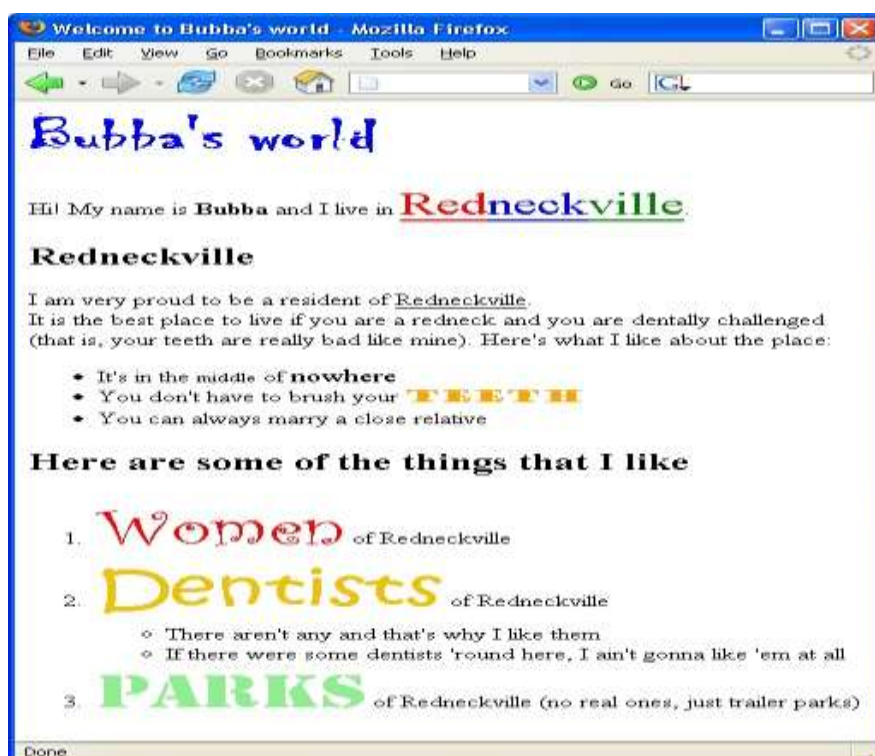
Welcome to Bubba's world - Mozilla Firefox

File Edit View Go Bookmarks Tools Help

Go

Bubba's world

Hi! My name is **Bubba** and I live in Redneckville.

## Redneckville

I am very proud to be a resident of Redneckville.
It is the best place to live if you are a redneck and you are dentally challenged (that is, your teeth are really bad like mine). Here's what I like about the place:

- It's in the middle of **nowhere**
- You don't have to brush your TEETH
- You can always marry a close relative

## Here are some of the things that I like

1. Women of Redneckville
2. Dentists of Redneckville
   - There aren't any and that's why I like them
   - If there were some dentists 'round here, I ain't gonna like 'em at all
3. PARKS of Redneckville (no real ones, just trailer parks)

Done